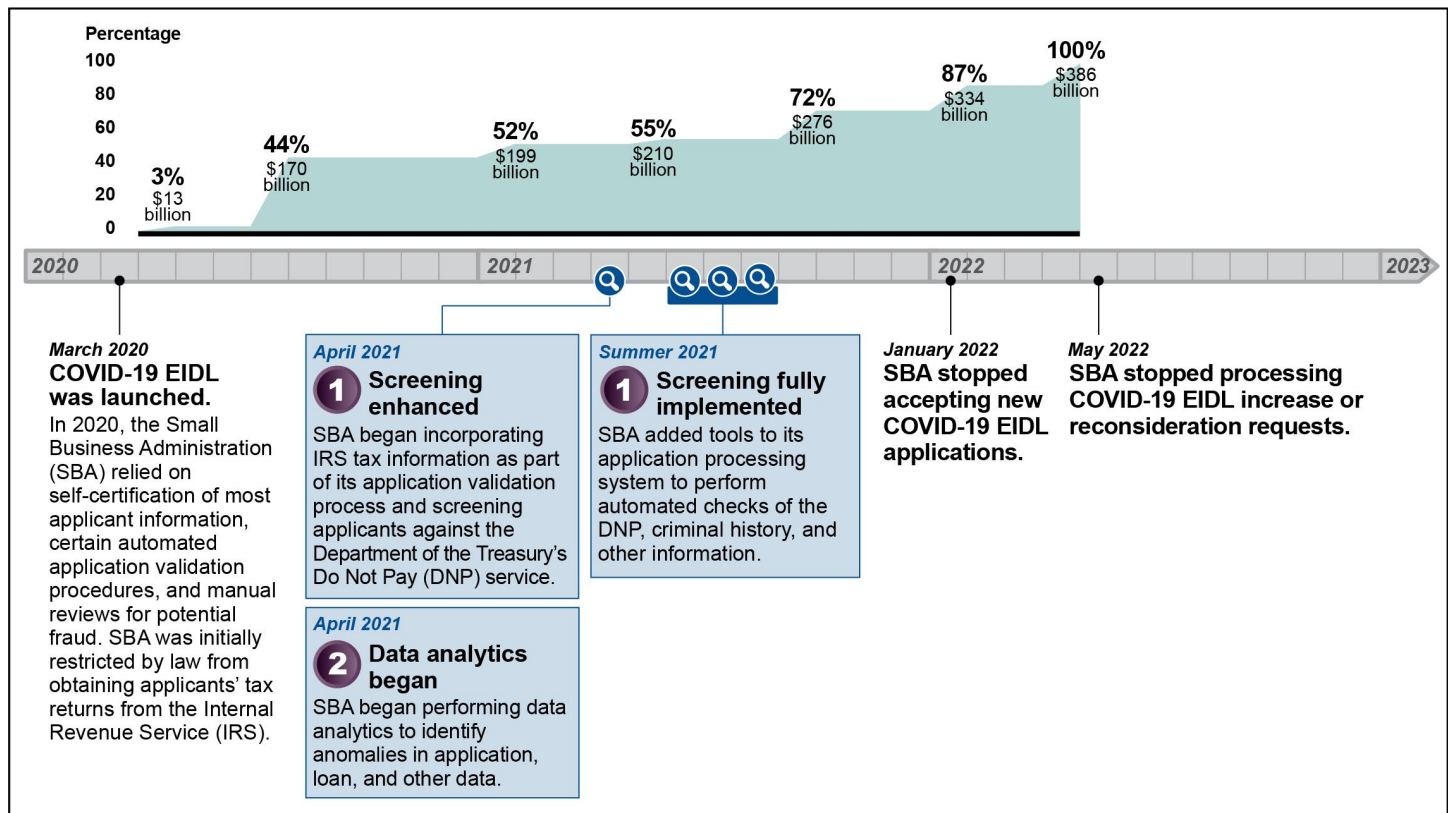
Percentage
100
80
60
40
20
0

3%
$13 billion

44%
$170 billion

52%
$199 billion

55%
$210 billion

72%
$276 billion

87%
$334 billion

100%
$386 billion

2020
2021
2022
2023

March 2020
COVID-19 EIDL was launched.
In 2020, the Small Business Administration (SBA) relied on self-certification of most applicant information, certain automated application validation procedures, and manual reviews for potential fraud. SBA was initially restricted by law from obtaining applicants' tax returns from the Internal Revenue Service (IRS).

April 2021
1 Screening enhanced
SBA began incorporating IRS tax information as part of its application validation process and screening applicants against the Department of the Treasury's Do Not Pay (DNP) service.

April 2021
2 Data analytics began
SBA began performing data analytics to identify anomalies in application, loan, and other data.

Summer 2021
1 Screening fully implemented
SBA added tools to its application processing system to perform automated checks of the DNP, criminal history, and other information.

January 2022
SBA stopped accepting new COVID-19 EIDL applications.

May 2022
SBA stopped processing COVID-19 EIDL increase or reconsideration requests.